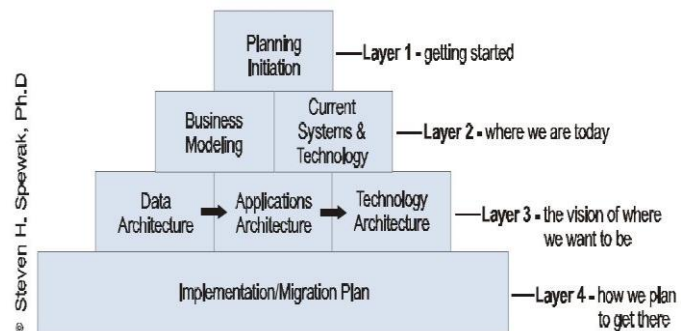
© Steven H. Spewak, Ph.D

Planning Initiation

Layer 1 - getting started

Business Modeling

Current Systems & Technology

Layer 2 - where we are today

Data Architecture

Applications Architecture

Technology Architecture

Layer 3 - the vision of where we want to be

Implementation/Migration Plan

Layer 4 - how we plan to get there